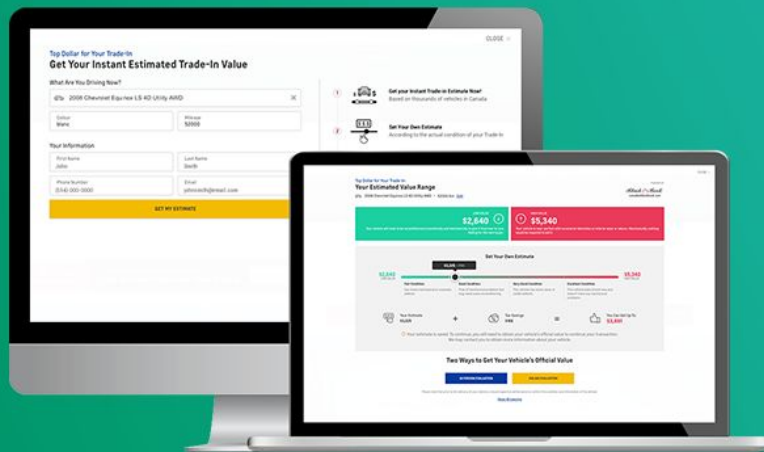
Top Dollar for Your Trade-In
Get Your Instant Estimated Trade-In Value

CLOSE

What Are You Driving Now?

2008 Chevrolet Equinox LS 4D Utility AWD

Colour
Blanc

Mileage
92000

Your Information

First Name
John

Last Name
Smith

Phone Number
(514) 000-0000

Email
johnsmith@email.com

GET MY ESTIMATE

1 Get your Instant Trade-in Estimate Now!
Based on thousands of vehicles in Canada

2 Get Your Own Estimate
According to the actual condition of your Trade-In

Top Dollar for Your Trade-In
Your Estimated Value Range

$2,640

$5,340

Get Your Own Estimate

$2,640

$5,340

Two Ways to Get Your Vehicle's Official Value